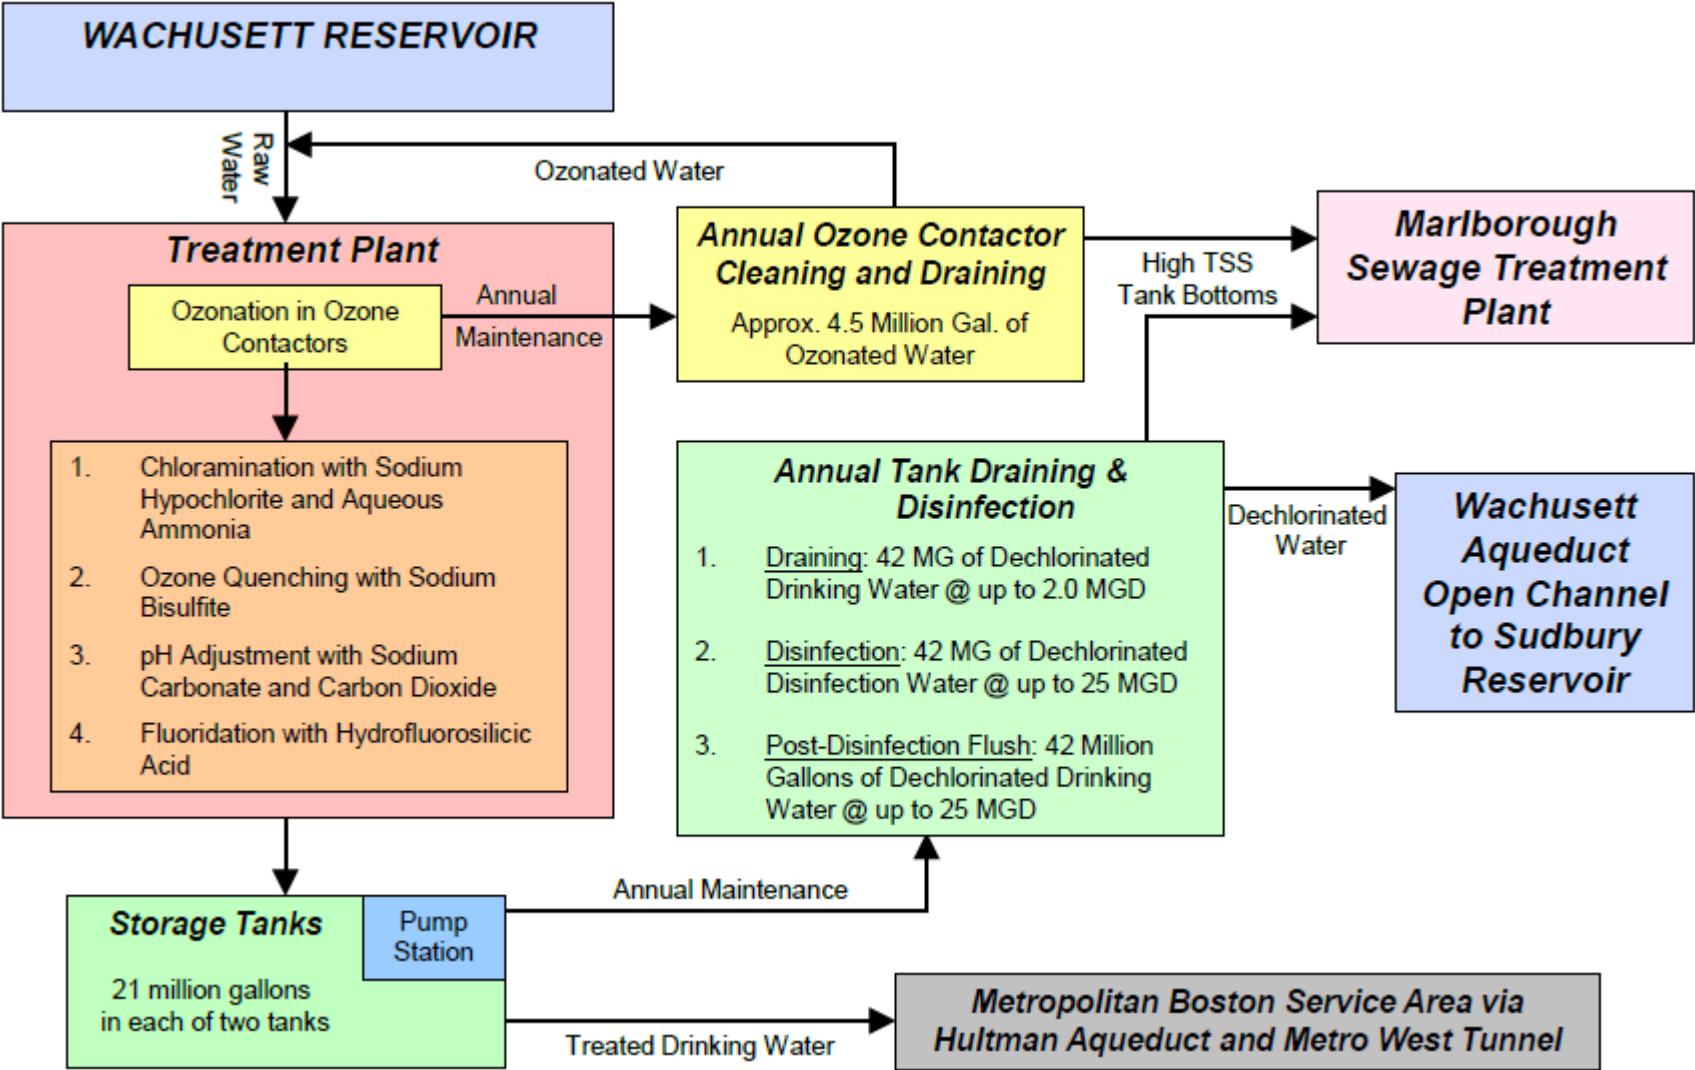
WACHUSETT RESERVOIR

Raw Water

Ozonated Water

Treatment Plant

Ozonation in Ozone Contactors

Annual Maintenance

1. Chloramination with Sodium Hypochlorite and Aqueous Ammonia

2. Ozone Quenching with Sodium Bisulfite

3. pH Adjustment with Sodium Carbonate and Carbon Dioxide

4. Fluoridation with Hydrofluorosilicic Acid

Annual Ozone Contactor Cleaning and Draining

Approx. 4.5 Million Gal. of Ozonated Water

High TSS Tank Bottoms

Marlborough Sewage Treatment Plant

Annual Tank Draining & Disinfection

1. Draining: 42 MG of Dechlorinated Drinking Water @ up to 2.0 MGD

2. Disinfection: 42 MG of Dechlorinated Disinfection Water @ up to 25 MGD

3. Post-Disinfection Flush: 42 Million Gallons of Dechlorinated Drinking Water @ up to 25 MGD

Dechlorinated Water

Wachusett Aqueduct Open Channel to Sudbury Reservoir

Storage Tanks

21 million gallons in each of two tanks

Pump Station

Annual Maintenance

Treated Drinking Water

Metropolitan Boston Service Area via Hultman Aqueduct and Metro West Tunnel